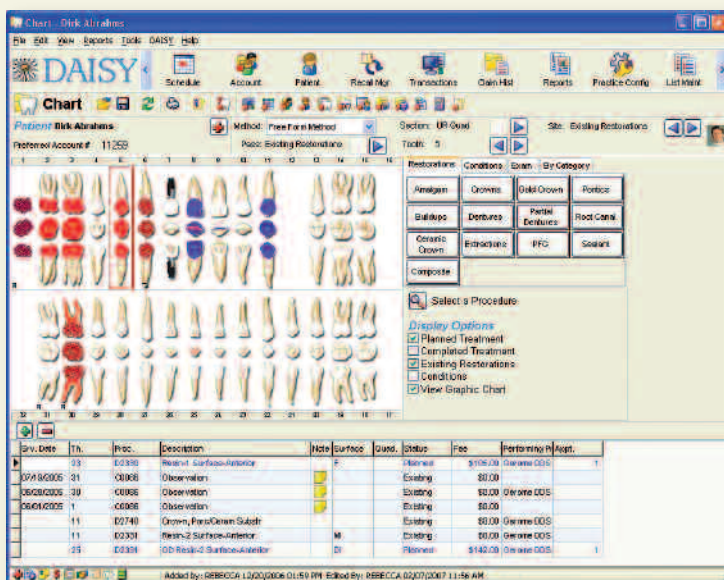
Chart - Dirk Abrahams

File Edit View Reports Tools DAISY Help

DAISY

Schedule Account Patient Recall Mgr Transactions Claim Hist Reports Practice Config List Maint

Chart

Patient Dirk Abrahams
Preferred Account # 11258

Method: Free Form Method
Pass: Existing Restorations

Section: UR Quad
Tooth: 5

Site: Existing Restorations

1 2 3 4 5 6 7 8 9 10 11 12 13 14 15 16

32 31 30 29 28 27 26 25 24 23 22 21 20 19 18 17

Restorations Conditions Exam By Category

| Amalgam | Crowns | Gold Crown | Pontics |
|---|---|---|---|
| Buildups | Dentures | Partial Dentures | Root Canal |
| Ceramic Crown | Extractions | PFG | Sealant |
| Composite | | | |

Select a Procedure

Display Options
Planned Treatment
Completed Treatment
Existing Restorations
Conditions
View Graphic Chart

| Srv. Date | Th. | Proc. | Description | Note | Surface | Quad. | Status | Fee | Performing P | Appt. |
|---|---|---|---|---|---|---|---|---|---|---|
| | 33 | D2330 | Resin-1 Surface-Anterior | | F | | Planned | $105.00 | Gerome DDS | 1 |
| 07/18/2005 | 31 | D0066 | Observation | | | | Existing | $0.00 | | |
| 05/28/2005 | 30 | D0066 | Observation | | | | Existing | $0.00 | Gerome DDS | |
| 06/01/2005 | 1 | D0066 | Observation | | | | Existing | $0.00 | Gerome DDS | |
| | 11 | D2740 | Crown, Porc/Ceram Substr | | | | Existing | $0.00 | Gerome DDS | |
| | 11 | D2331 | Resin-2 Surface-Anterior | | M | | Existing | $0.00 | Gerome DDS | |
| | 25 | D2331 | OD Resin-2 Surface-Anterior | | DI | | Planned | $142.00 | Gerome DDS | 1 |

Added by: REBECCA 12/20/2006 01:59 PM Edited By: REBECCA 02/07/2007 11:56 AM